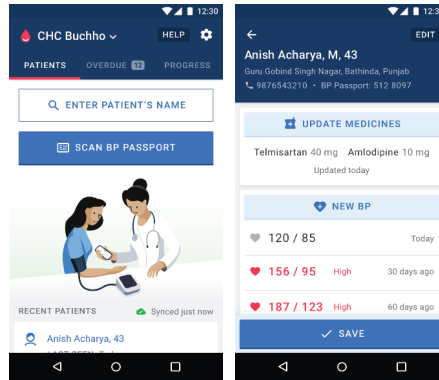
12:30

CHC Buchho

HELP

PATIENTS

OVERDUE 12

PROGRESS

ENTER PATIENT'S NAME

SCAN BP PASSPORT

RECENT PATIENTS

Synced just now

Anish Acharya, 43

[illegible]

12:30

Anish Acharya, M, 43

EDIT

Guru Gobind Singh Nagar, Bathinda, Punjab

9876543210 • BP Passport: 512 8097

UPDATE MEDICINES

Telmisartan 40 mg Amlodipine 10 mg

Updated today

NEW BP

120 / 85

Today

156 / 95

High

30 days ago

187 / 123

High

60 days ago

SAVE